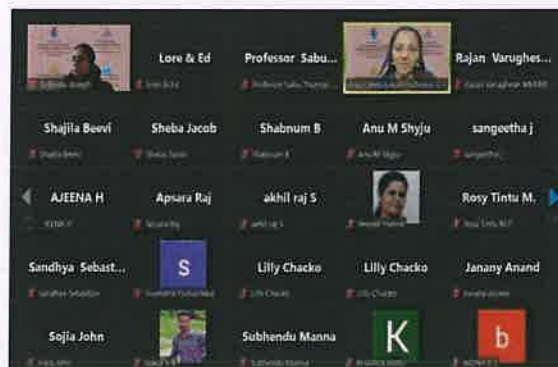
Lore & Ed

Professor Sabu...

Rajan Varughes...

Shajila Beevi

Sheba Jacob

Shabnum B

Anu M Shyju

sangeetha j

AJEENA H

Apsara Raj

akhil raj S

Rosy Tintu M.

Sandhya Sebast...

S

Lilly Chacko

Lilly Chacko

Janany Anand

Sojia John

Subhendu Manna

K

b